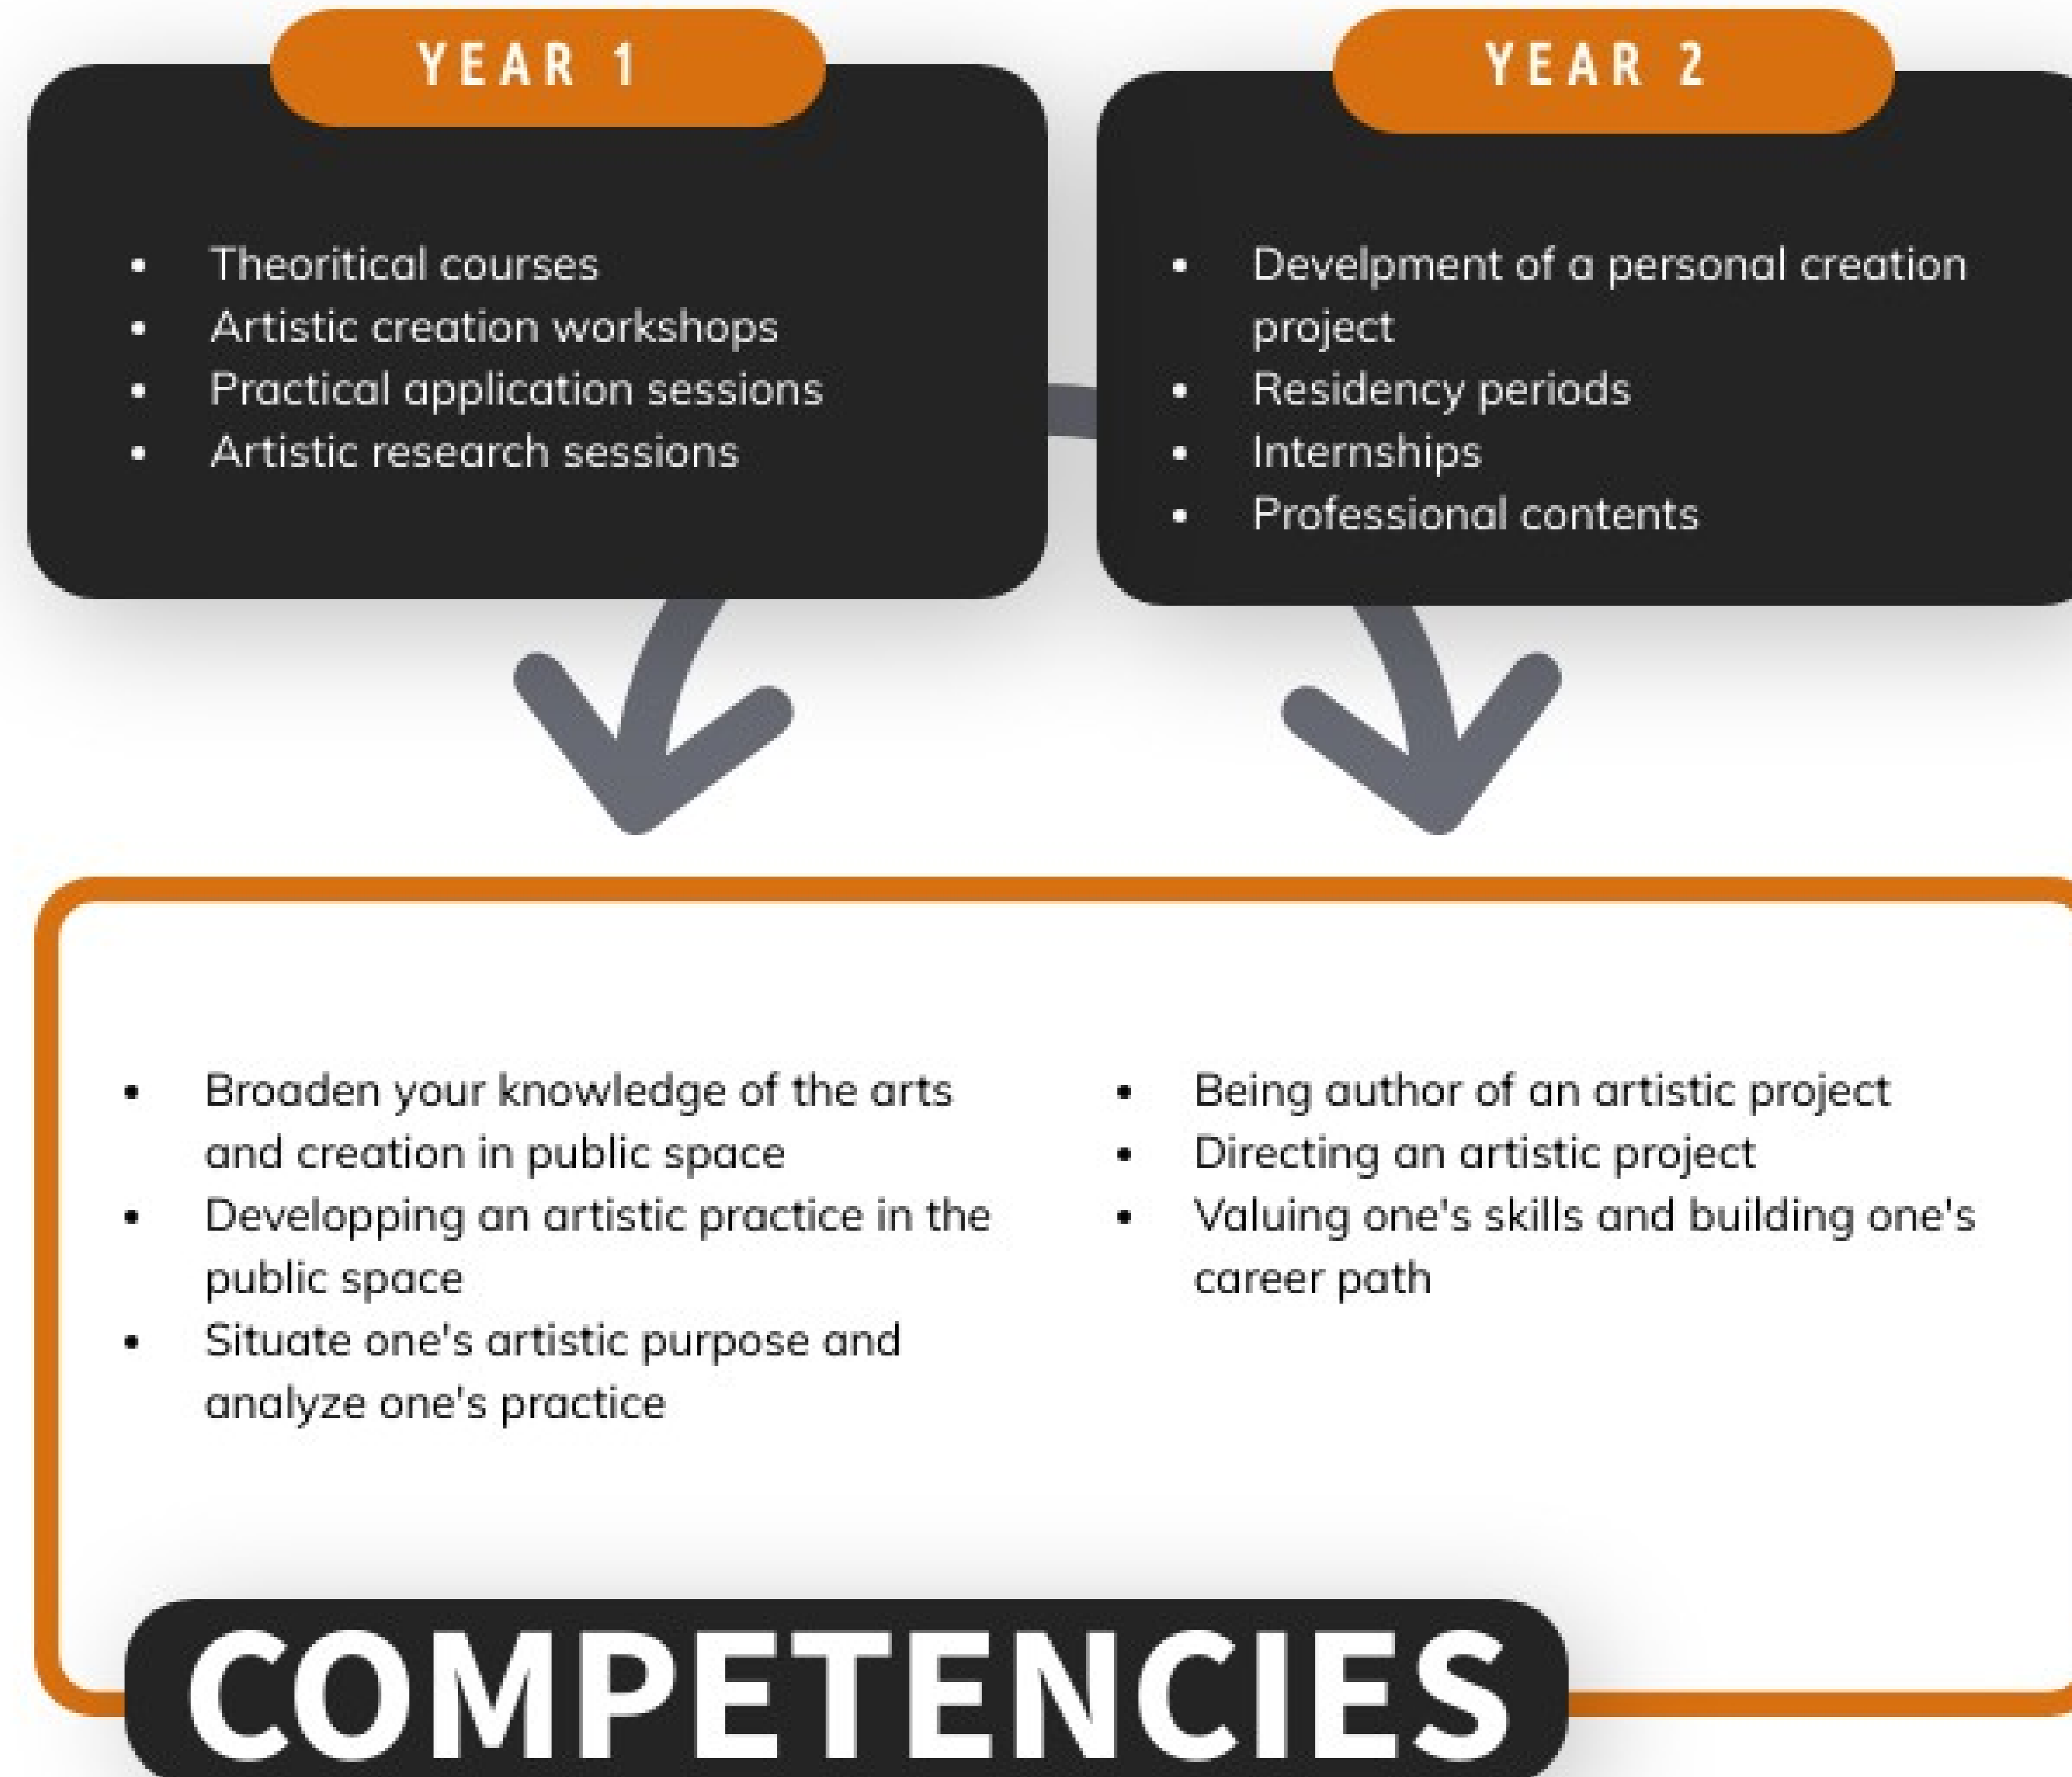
YEAR 1

- Theoritical courses
- Artistic creation workshops
- Practical application sessions
- Artistic research sessions

YEAR 2

- Develpment of a personal creation project
- Residency periods
- Internships
- Professional contents

- Broaden your knowledge of the arts and creation in public space
- Developping an artistic practice in the public space
- Situate one's artistic purpose and analyze one's practice

- Being author of an artistic project
- Directing an artistic project
- Valuing one's skills and building one's career path

COMPETENCIES